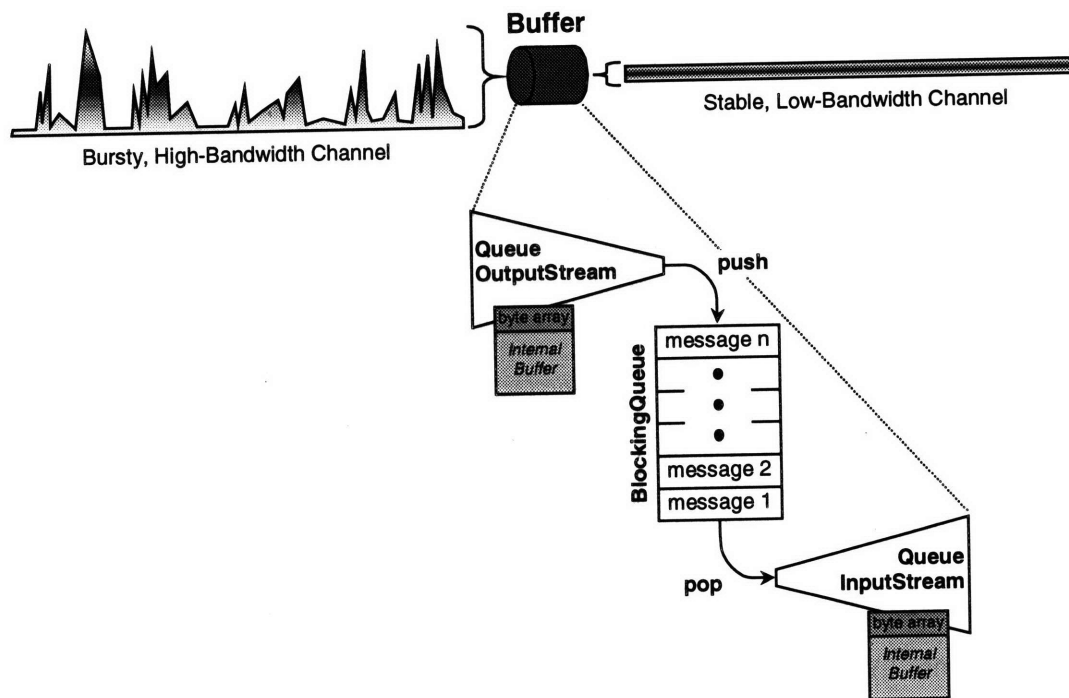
Buffer

Bursty, High-Bandwidth Channel

Stable, Low-Bandwidth Channel

Queue OutputStream

byte array

Internal Buffer

push

message n

BlockingQueue

message 2

message 1

pop

Queue InputStream

byte array

Internal Buffer